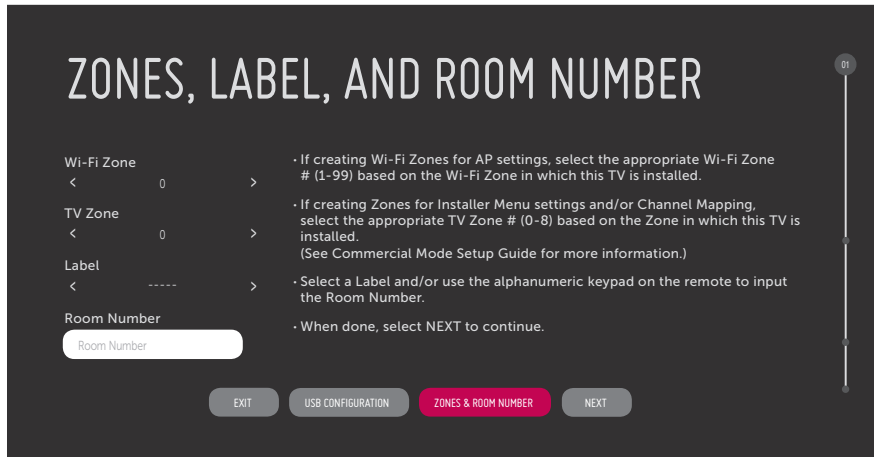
ZONES, LABEL, AND ROOM NUMBER

01

Wi-Fi Zone
< 0 >

TV Zone
< 0 >

Label
< ----- >

Room Number
Room Number

• If creating Wi-Fi Zones for AP settings, select the appropriate Wi-Fi Zone # (1-99) based on the Wi-Fi Zone in which this TV is installed.

• If creating Zones for Installer Menu settings and/or Channel Mapping, select the appropriate TV Zone # (0-8) based on the Zone in which this TV is installed.
(See Commercial Mode Setup Guide for more information.)

• Select a Label and/or use the alphanumeric keypad on the remote to input the Room Number.

• When done, select NEXT to continue.

EXIT USB CONFIGURATION ZONES & ROOM NUMBER NEXT